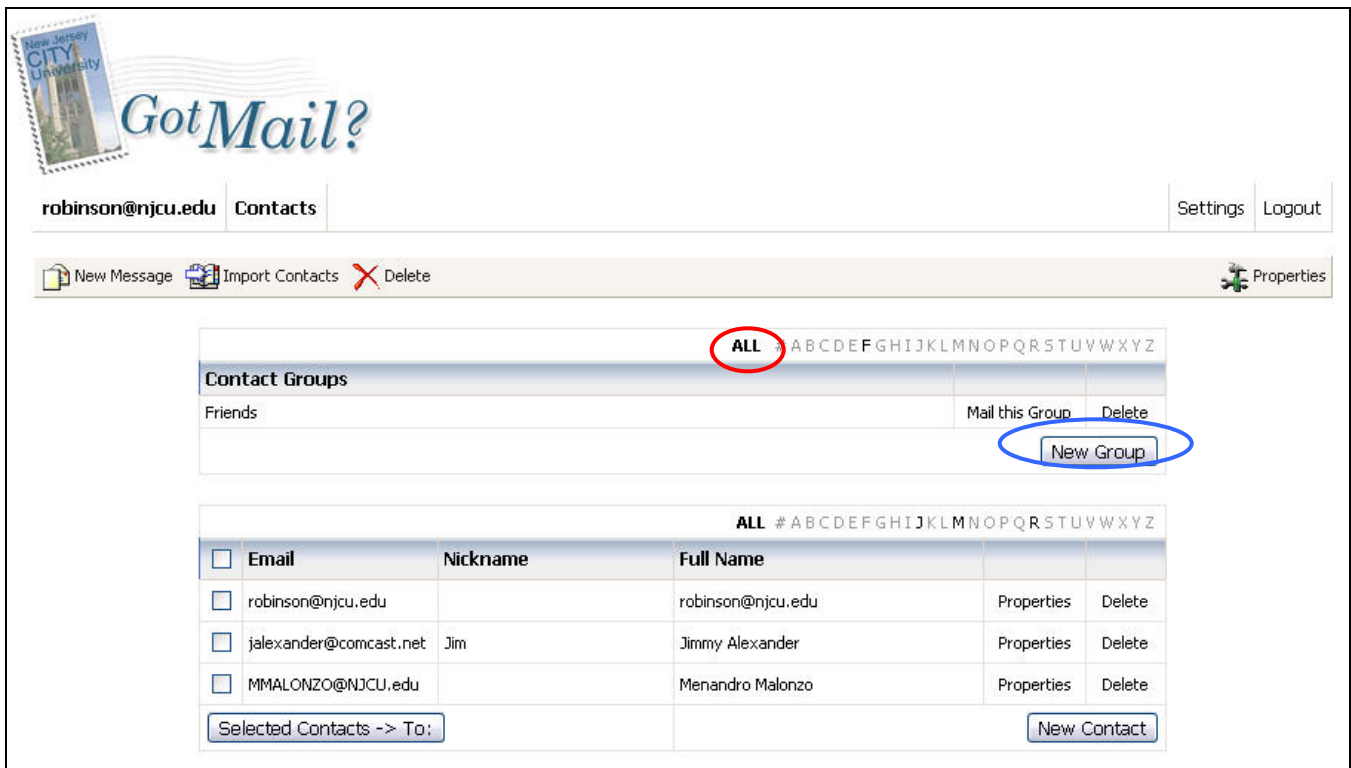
New Jersey CITY University

Got Mail?

robinson@njcu.edu Contacts

Settings Logout

New Message Import Contacts Delete

Properties

ALL # A B C D E F G H I J K L M N O P Q R S T U V W X Y Z

| Contact Groups | | |
|---|---|---|
| Friends | Mail this Group | Delete |

New Group

ALL # A B C D E F G H I J K L M N O P Q R S T U V W X Y Z

| | Email | Nickname | Full Name | | |
|---|---|---|---|---|---|
| | robinson@njcu.edu | | robinson@njcu.edu | Properties | Delete |
| | jalexander@comcast.net | Jim | Jimmy Alexander | Properties | Delete |
| | MMALONZO@NJCU.edu | | Menandro Malonzo | Properties | Delete |

Selected Contacts -> To:

New Contact